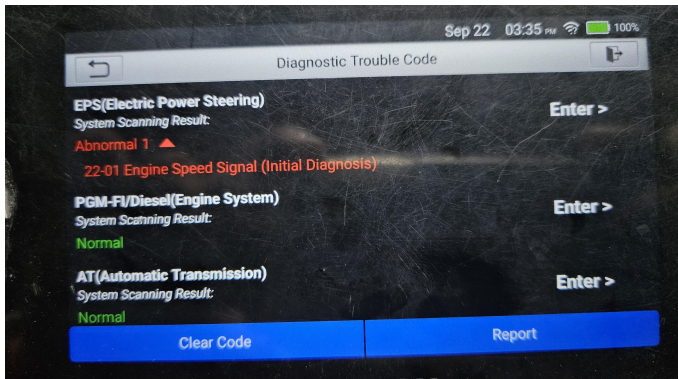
Sep 22 03:35 PM 100%

Diagnostic Trouble Code

EPS(Electric Power Steering)
System Scanning Result:
Abnormal 1
22-01 Engine Speed Signal (Initial Diagnosis)

Enter >

PGM-FI/Diesel(Engine System)
System Scanning Result:
Normal

Enter >

AT(Automatic Transmission)
System Scanning Result:
Normal

Enter >

Clear Code

Report